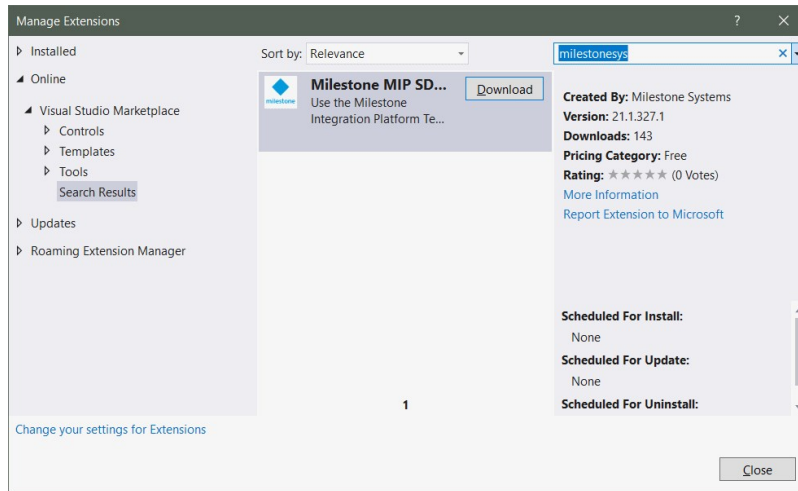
Manage Extensions

? ✕

▷ Installed

◢ Online

◢ Visual Studio Marketplace

▷ Controls

▷ Templates

▷ Tools

Search Results

▷ Updates

▷ Roaming Extension Manager

Sort by: Relevance

milestonesys ✕

milestone

Milestone MIP SD...

Use the Milestone Integration Platform Te...

Download

Created By: Milestone Systems

Version: 21.1.327.1

Downloads: 143

Pricing Category: Free

Rating: ★★★★★ (0 Votes)

More Information

Report Extension to Microsoft

Scheduled For Install:

None

Scheduled For Update:

None

Scheduled For Uninstall:

1

Change your settings for Extensions

Close